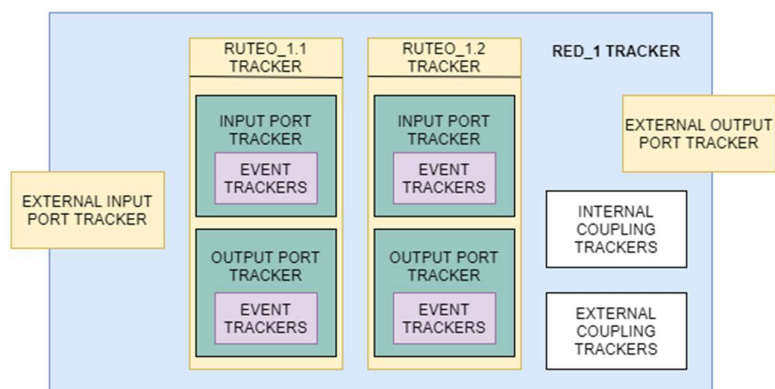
RUTEO_1.1 TRACKER

INPUT PORT TRACKER

EVENT TRACKERS

OUTPUT PORT TRACKER

EVENT TRACKERS

RUTEO_1.2 TRACKER

INPUT PORT TRACKER

EVENT TRACKERS

OUTPUT PORT TRACKER

EVENT TRACKERS

RED_1 TRACKER

EXTERNAL OUTPUT PORT TRACKER

EXTERNAL INPUT PORT TRACKER

INTERNAL COUPLING TRACKERS

EXTERNAL COUPLING TRACKERS